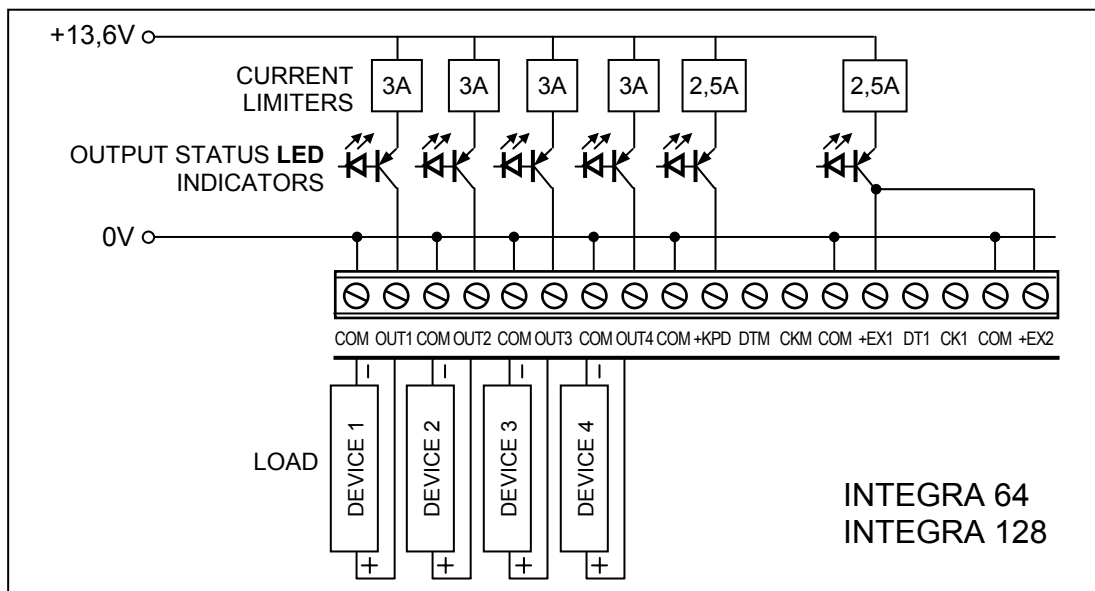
+13,6V

CURRENT LIMITERS

3A 3A 3A 3A 2,5A 2,5A

OUTPUT STATUS LED INDICATORS

0V

COM OUT1 COM OUT2 COM OUT3 COM OUT4 COM +KPD DTM CKM COM +EX1 DT1 CK1 COM +EX2

LOAD

– DEVICE 1 +
– DEVICE 2 +
– DEVICE 3 +
– DEVICE 4 +

INTEGRA 64
INTEGRA 128